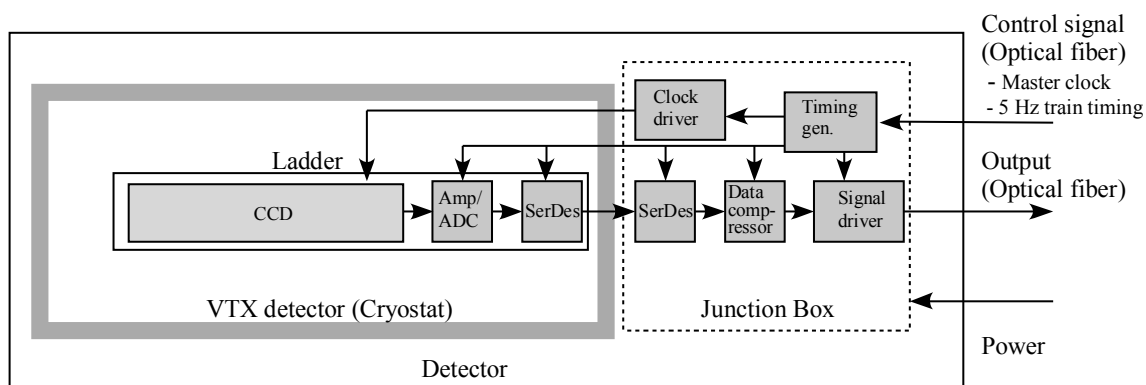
Control signal
(Optical fiber)
- Master clock
- 5 Hz train timing

Clock driver

Timing gen.

Ladder

Output
(Optical fiber)

CCD

Amp/ ADC

SerDes

SerDes

Data compressor

Signal driver

VTX detector (Cryostat)

Junction Box

Power

Detector